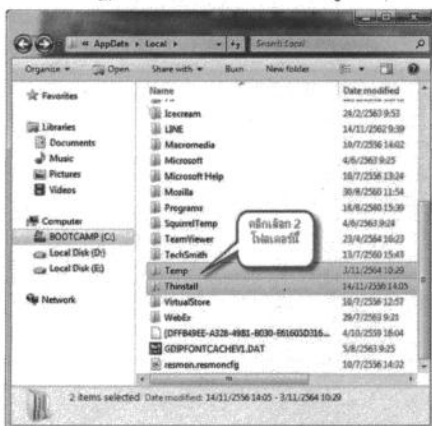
« AppData › Local ›
Search Local
Organize ▾ Open Share with ▾ Burn New folder

Favorites
Libraries
Documents
Music
Pictures
Videos
Computer
BOOTCAMP (C:)
Local Disk (D:)
Local Disk (E:)
Network

| Name | Date modified |
|---|---|
| Icecream | 24/2/2563 9:53 |
| LINE | 14/11/2562 9:39 |
| Macromedia | 10/7/2556 14:02 |
| Microsoft | 4/6/2563 9:25 |
| Microsoft Help | 10/7/2556 13:24 |
| Mozilla | 30/8/2560 11:54 |
| Programs | 16/8/2560 15:39 |
| SquirrelTemp | 4/6/2563 9:24 |
| TeamViewer | 23/4/2564 16:23 |
| TechSmith | 13/7/2560 15:43 |
| Temp | 3/11/2564 10:29 |
| Thinstall | 14/11/2556 14:05 |
| VirtualStore | 10/7/2556 12:57 |
| WebEx | 29/7/2563 9:21 |
| {DFFB49EE-A328-4981-8030-E61605D316... | 4/10/2559 16:04 |
| GDIPFONTCACHEV1.DAT | 5/8/2563 9:25 |
| resmon.resmoncfg | 10/7/2556 14:32 |

คลิกเลือก 2 โฟลเดอร์นี้

2 items selected Date modified: 14/11/2556 14:05 - 3/11/2564 10:29